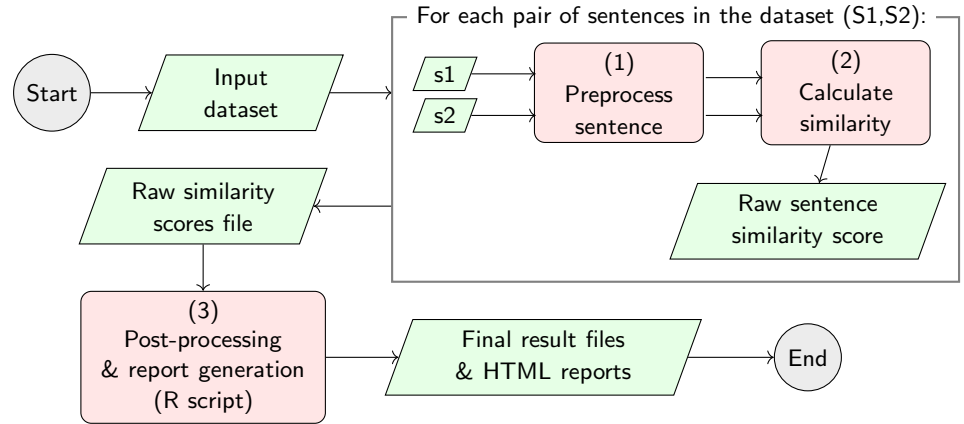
Start

Input dataset

For each pair of sentences in the dataset (S1,S2):

s1

s2

(1) Preprocess sentence

(2) Calculate similarity

Raw sentence similarity score

Raw similarity scores file

(3) Post-processing & report generation (R script)

Final result files & HTML reports

End